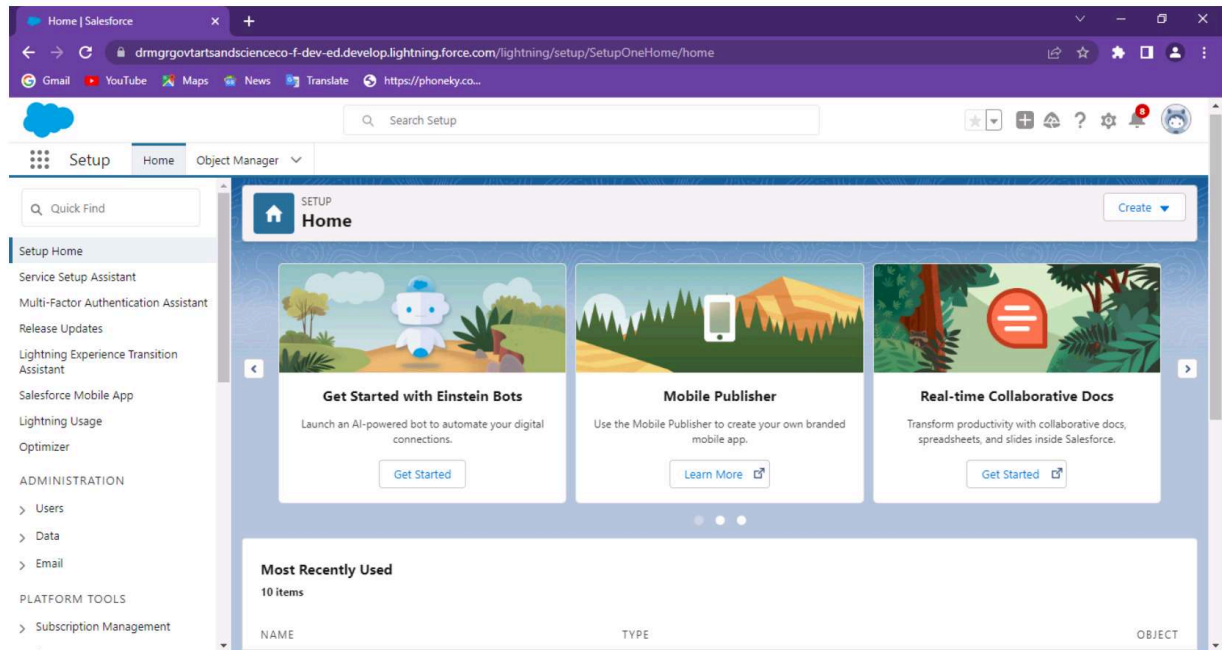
Home | Salesforce

drmgrgovtartsandscienceco-f-dev-ed.develop.lightning.force.com/lightning/setup/SetupOneHome/home

Gmail YouTube Maps News Translate https://phoneky.co...

Search Setup

8

Setup Home Object Manager

Quick Find

Setup Home
Service Setup Assistant
Multi-Factor Authentication Assistant
Release Updates
Lightning Experience Transition Assistant
Salesforce Mobile App
Lightning Usage
Optimizer

ADMINISTRATION
Users
Data
Email

PLATFORM TOOLS
Subscription Management

SETUP
Home

Create

Get Started with Einstein Bots
Launch an AI-powered bot to automate your digital connections.
Get Started

Mobile Publisher
Use the Mobile Publisher to create your own branded mobile app.
Learn More

Real-time Collaborative Docs
Transform productivity with collaborative docs, spreadsheets, and slides inside Salesforce.
Get Started

Most Recently Used
10 items

NAME TYPE OBJECT